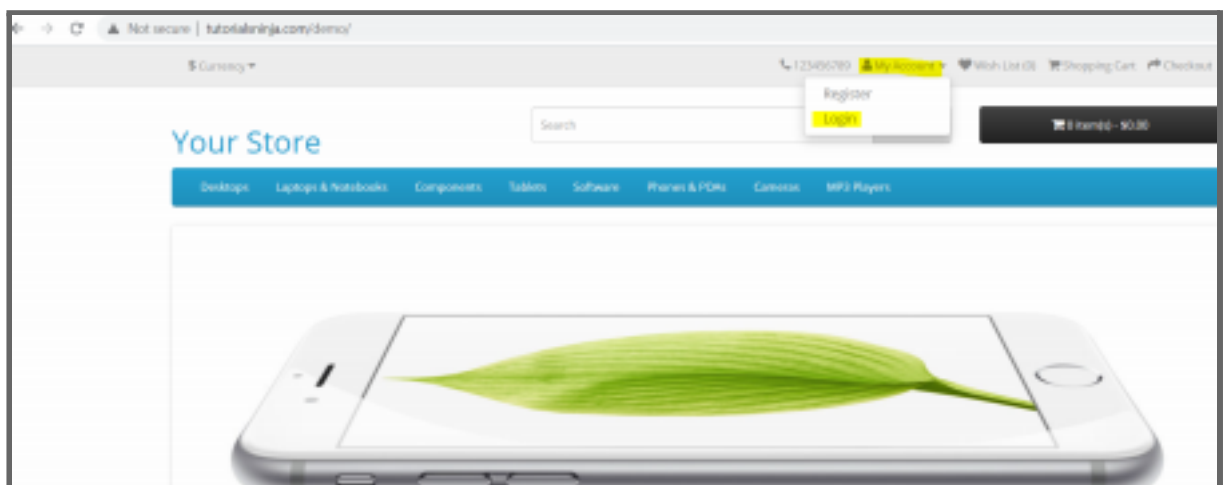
Not secure | tutorialsninja.com/demo/

$ Currency ▾

123456789 My Account ▾ Wish List (0) Shopping Cart Checkout

Register

Login

Your Store

Search

0 item(s) - $0.00

Desktops Laptops & Notebooks Components Tablets Software Phones & PDAs Cameras MP3 Players